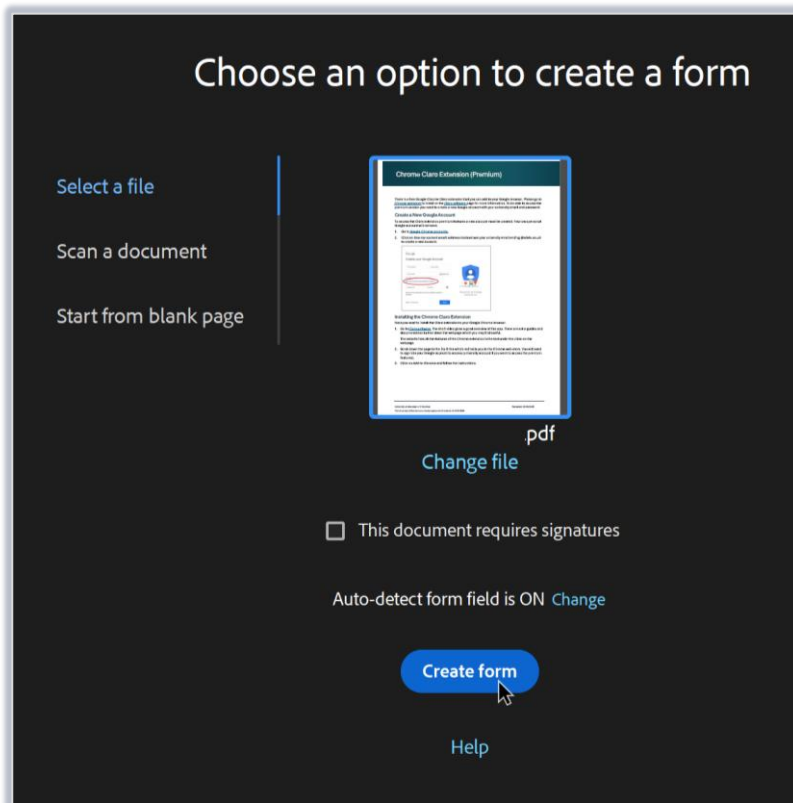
Choose an option to create a form

Select a file

Scan a document

Start from blank page

Chrome Claro Extension (Premium)

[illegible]

Create a New Google Account

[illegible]

Installing the Chrome Claro Extension

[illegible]

.pdf

Change file

This document requires signatures

Auto-detect form field is ON Change

Create form

Help